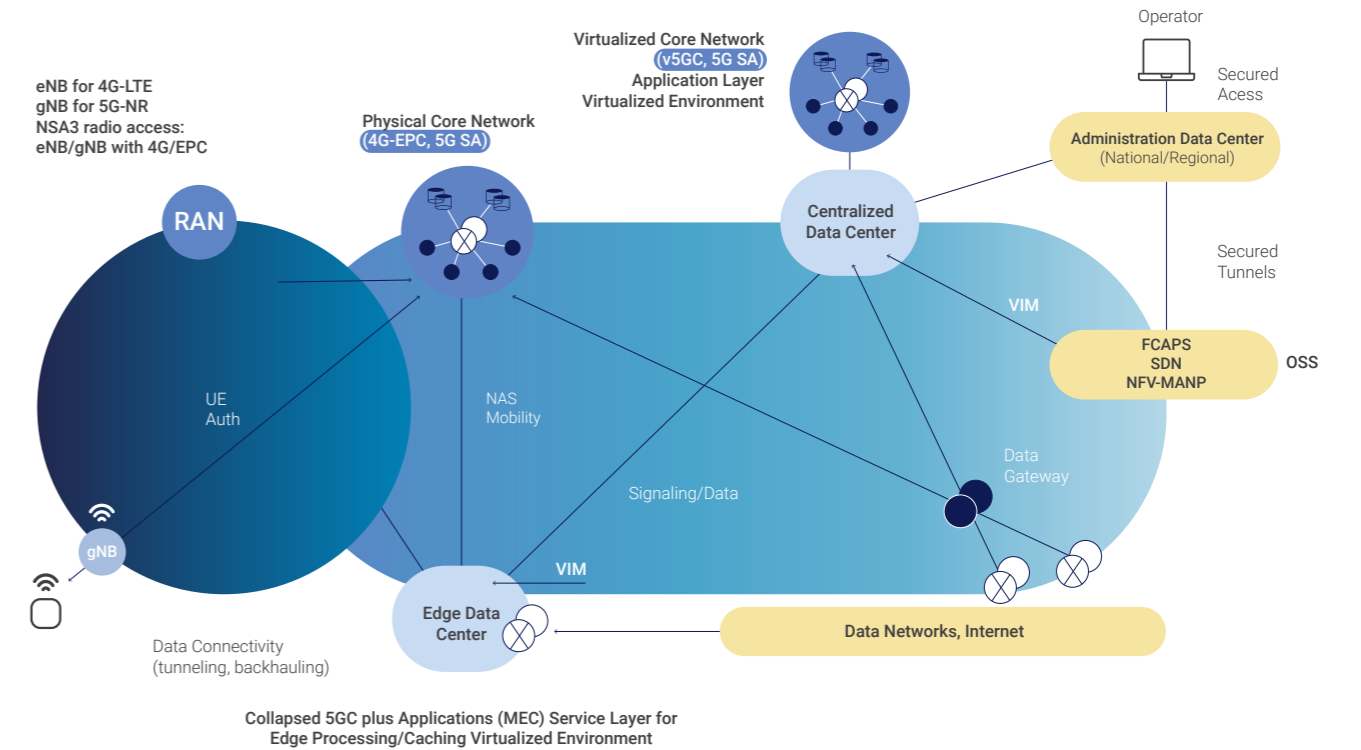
eNB for 4G-LTE
gNB for 5G-NR
NSA3 radio access:
eNB/gNB with 4G/EPC

Physical Core Network
(4G-EPC, 5G SA)

Virtualized Core Network
(v5GC, 5G SA)
Application Layer
Virtualized Environment

Operator

Secured Acess

Administration Data Center
(National/Regional)

Centralized Data Center

Secured Tunnels

RAN

VIM

FCAPS
SDN
NFV-MANP

OSS

UE
Auth

NAS
Mobility

Data
Gateway

Signaling/Data

gNB

VIM

Edge Data Center

Data Networks, Internet

Data Connectivity
(tunneling, backhauling)

Collapsed 5GC plus Applications (MEC) Service Layer for Edge Processing/Caching Virtualized Environment